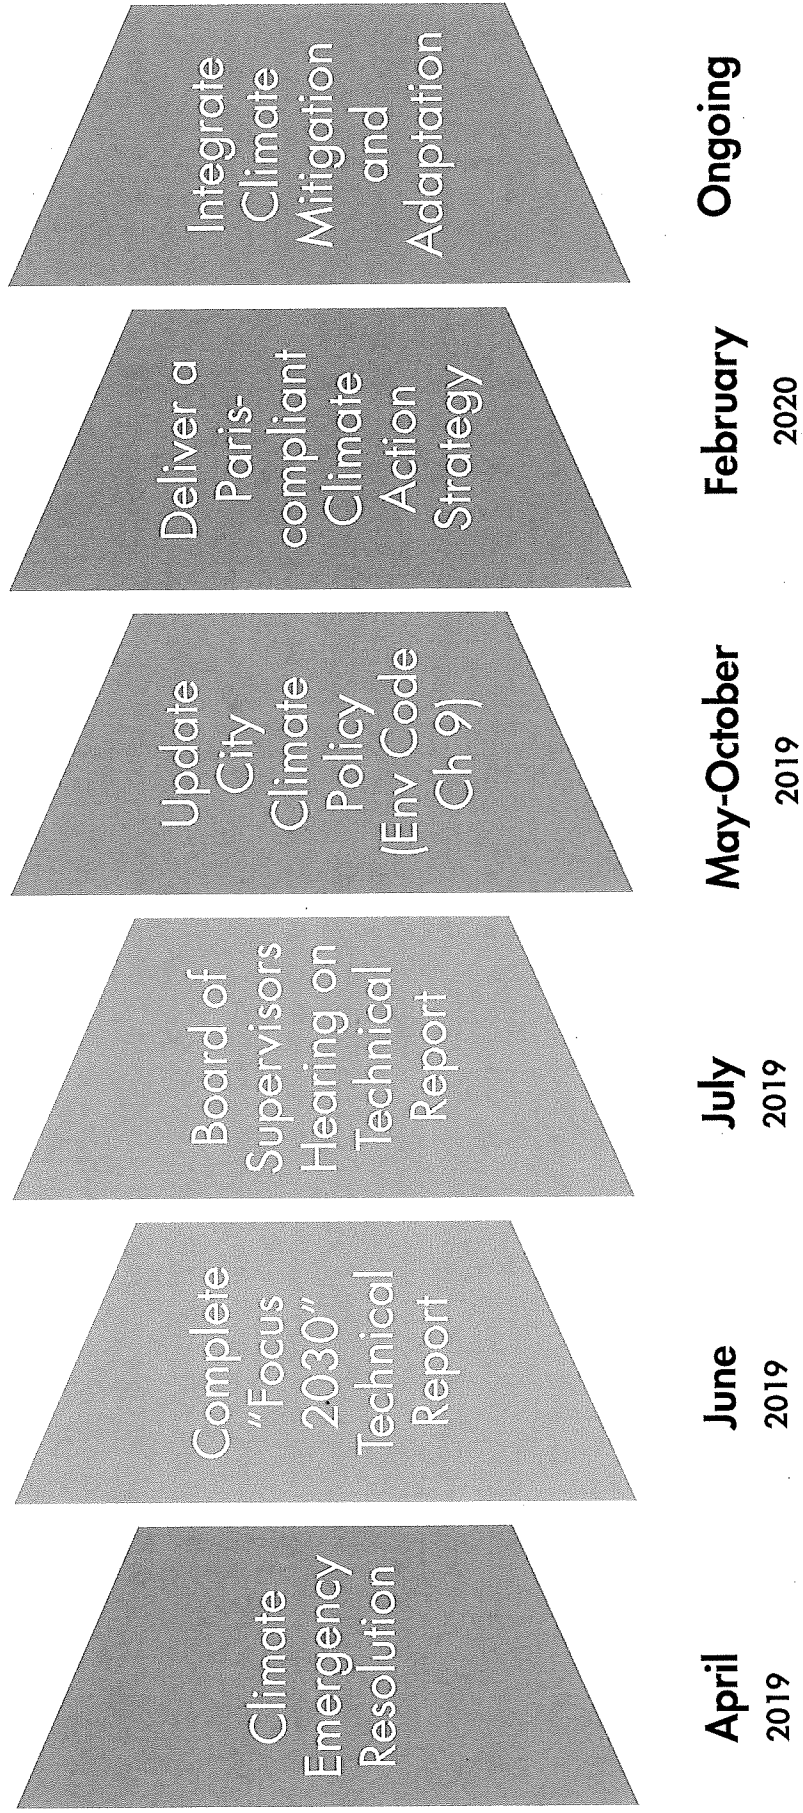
Climate Emergency Resolution

April 2019

Complete "Focus 2030" Technical Report

June 2019

Board of Supervisors Hearing on Technical Report

July 2019

Update City Climate Policy (Env Code Ch 9)

May-October 2019

Deliver a Paris-compliant Climate Action Strategy

February 2020

Integrate Climate Mitigation and Adaptation

Ongoing